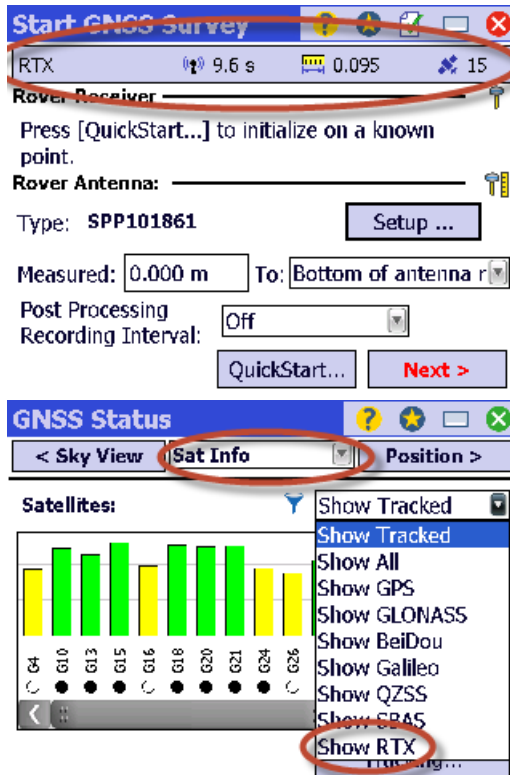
Start GNSS Survey

RTX 9.6 s 0.095 15

Rover Receiver

Press [QuickStart...] to initialize on a known point.

Rover Antenna:

Type: SPP101861 Setup ...

Measured: 0.000 m To: Bottom of antenna r

Post Processing Recording Interval: Off

QuickStart... Next >

GNSS Status

< Sky View Sat Info Position >

Satellites: Show Tracked

Show Tracked
Show All
Show GPS
Show GLONASS
Show BeiDou
Show Galileo
Show QZSS
Show SBAS
Show RTX

G4 G10 G13 G15 G16 G18 G20 G21 G24 G26

Tracking...